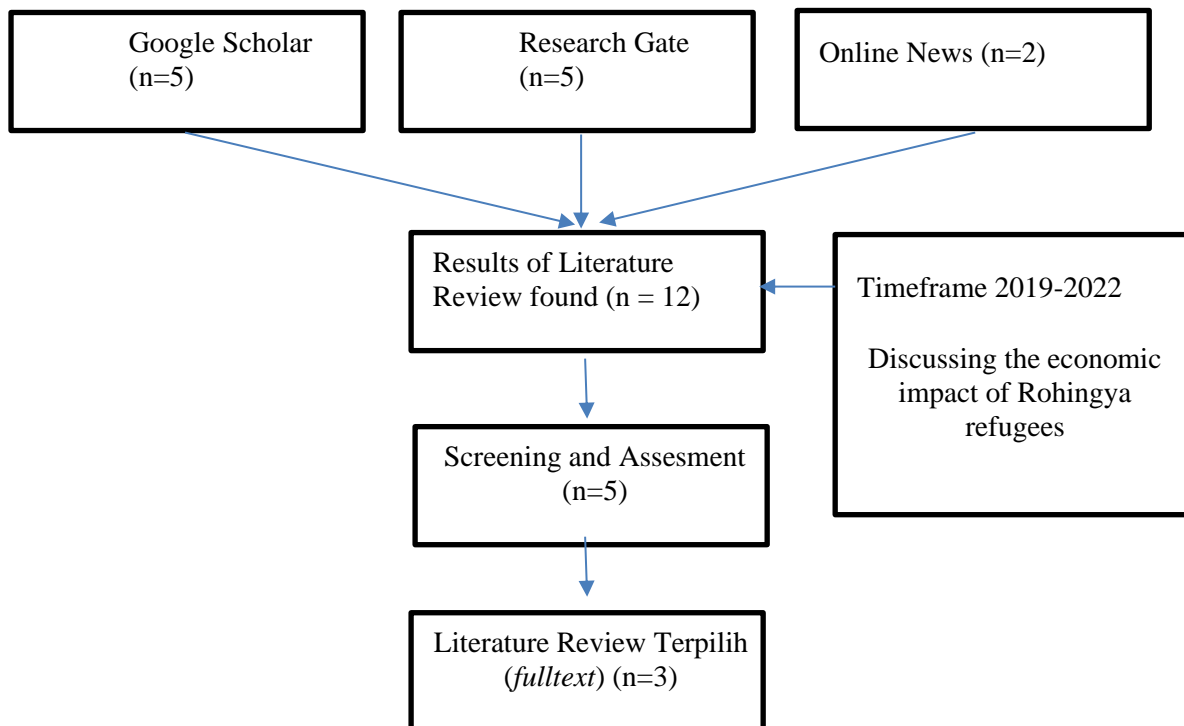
Google Scholar (n=5)

Research Gate (n=5)

Online News (n=2)

Results of Literature Review found (n = 12)

Timeframe 2019-2022

Discussing the economic impact of Rohingya refugees

Screening and Assesment (n=5)

Literature Review Terpilih (*fulltext*) (n=3)